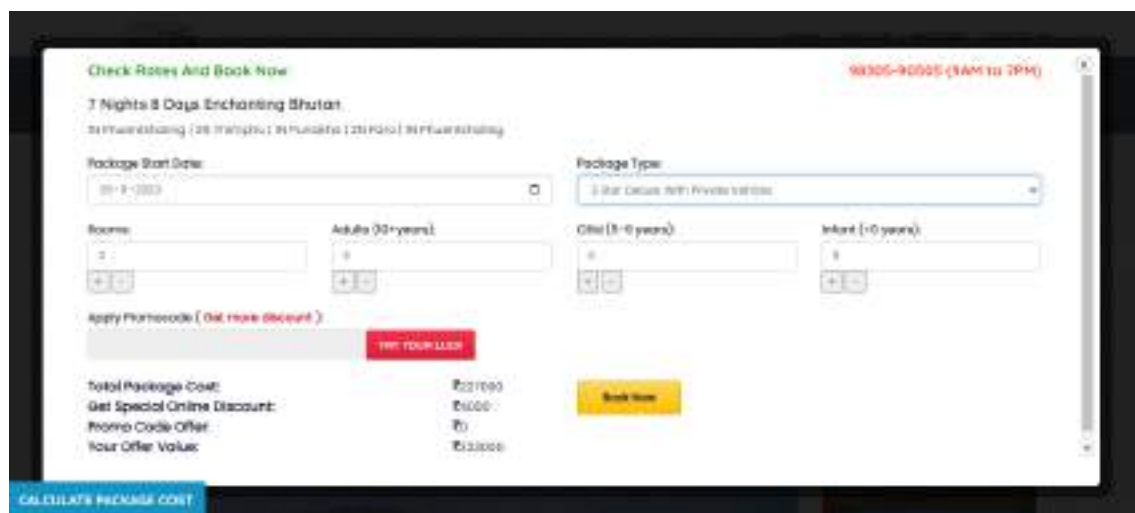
Check Rates And Book Now

98305-90505 (9AM to 7PM)

7 Nights 8 Days Enchanting Bhutan

1N Phuentsholing | 2N Thimphu | 1N Punakha | 2N Paro | 1N Phuentsholing

Package Start Date:

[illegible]

Package Type:

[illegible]

Rooms:

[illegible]

+ -

Adults (10+years):

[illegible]

+ -

Child (5-9 years):

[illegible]

+ -

Infant (<5 years):

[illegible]

+ -

Apply Promocode ( Get more discount ):

TRY YOUR LUCK

Total Package Cost:

₹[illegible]

Get Special Online Discount:

₹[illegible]

Promo Code Offer:

₹0

Your Offer Value:

₹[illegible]

Book Now

CALCULATE PACKAGE COST